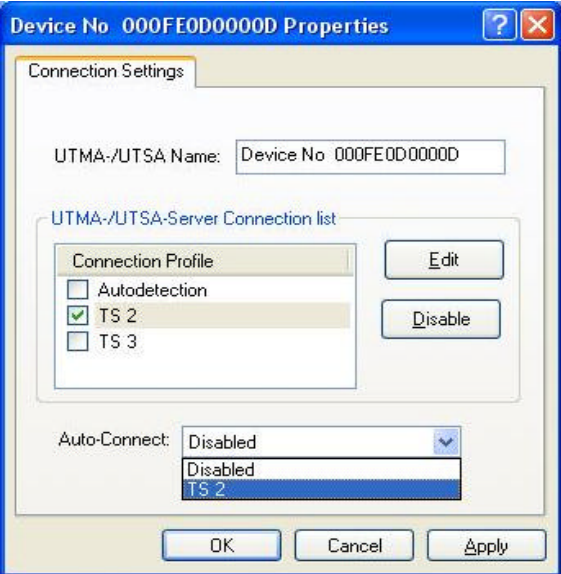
Device No 000FE0D0000D Properties

Connection Settings

UTMA-/UTSA Name: Device No 000FE0D0000D

UTMA-/UTSA-Server Connection list

Connection Profile
Autodetection
TS 2
TS 3

Edit
Disable

Auto-Connect: Disabled
Disabled
TS 2

OK
Cancel
Apply